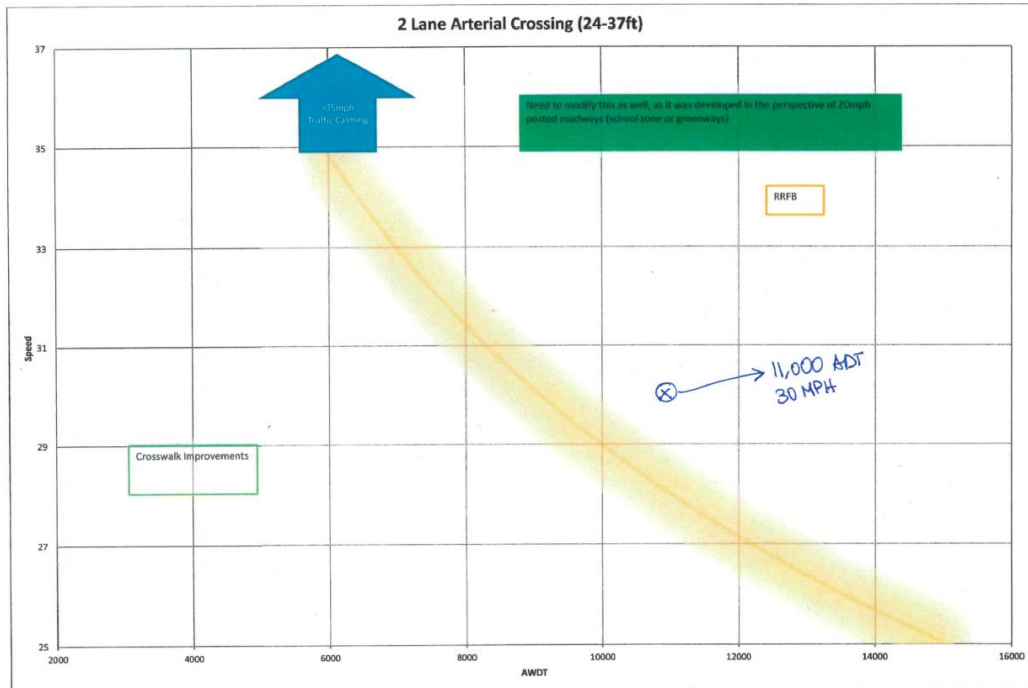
2 Lane Arterial Crossing (24-37ft)

37
35
33
31
29
27
25

Speed

>35mph Traffic Calming

Need to modify this as well, as it was developed in the perspective of 20mph posted roadways (school zone or greenways)

RRFB

11,000 ADT
30 MPH

Crosswalk Improvements

2000 4000 6000 8000 10000 12000 14000 16000

AWDT